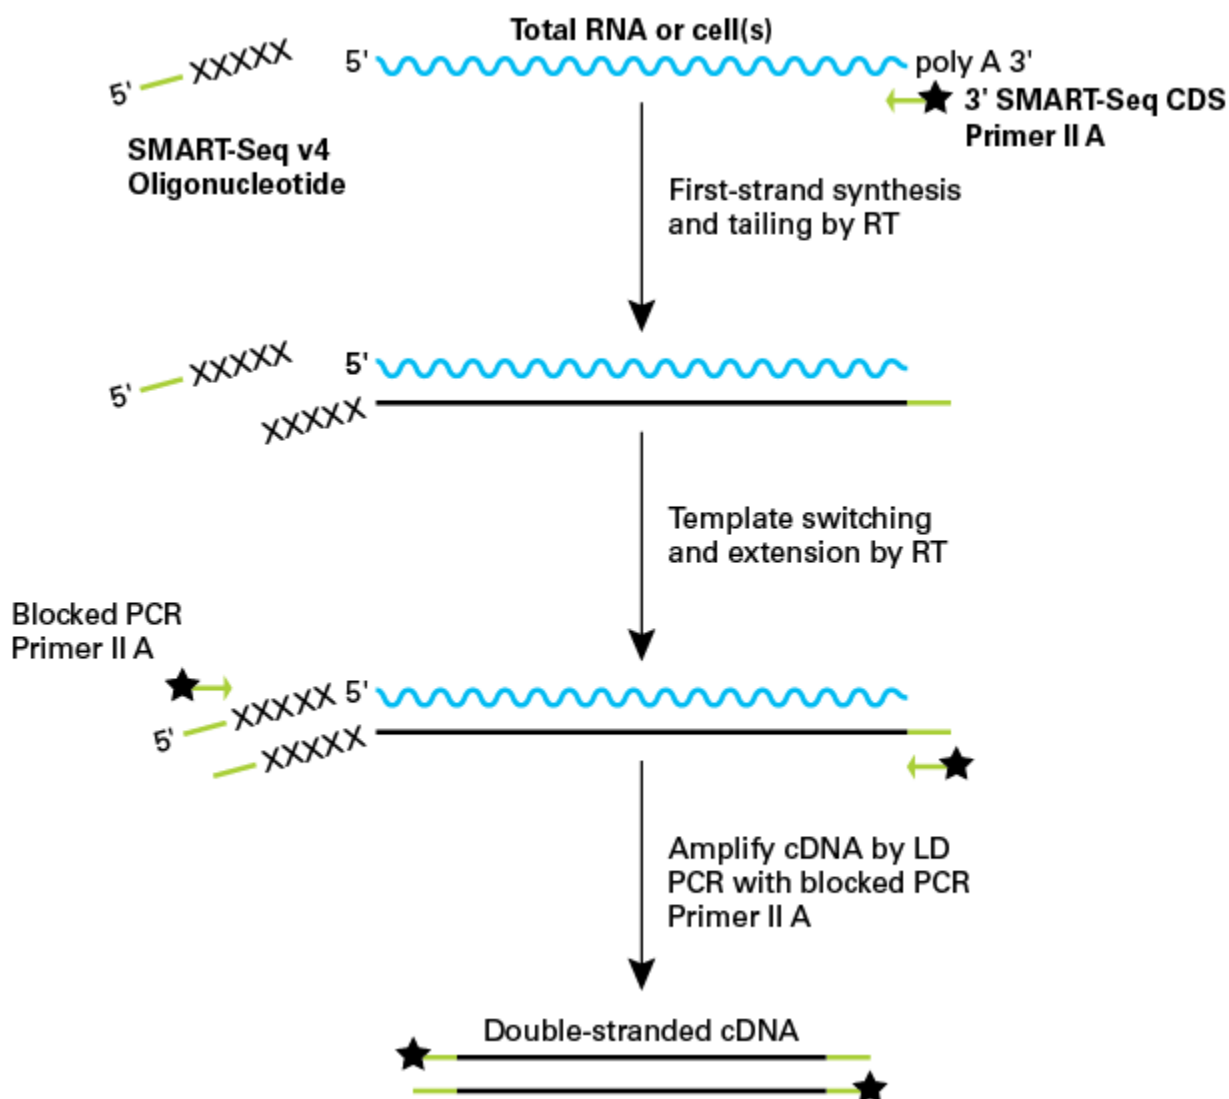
Total RNA or cell(s)

5' XXXXX

5'

poly A 3'

3' SMART-Seq CDS Primer II A

SMART-Seq v4 Oligonucleotide

First-strand synthesis and tailing by RT

5' XXXXX

5'

XXXXX

Template switching and extension by RT

Blocked PCR Primer II A

XXXXX 5'

5' XXXXX

Amplify cDNA by LD PCR with blocked PCR Primer II A

Double-stranded cDNA